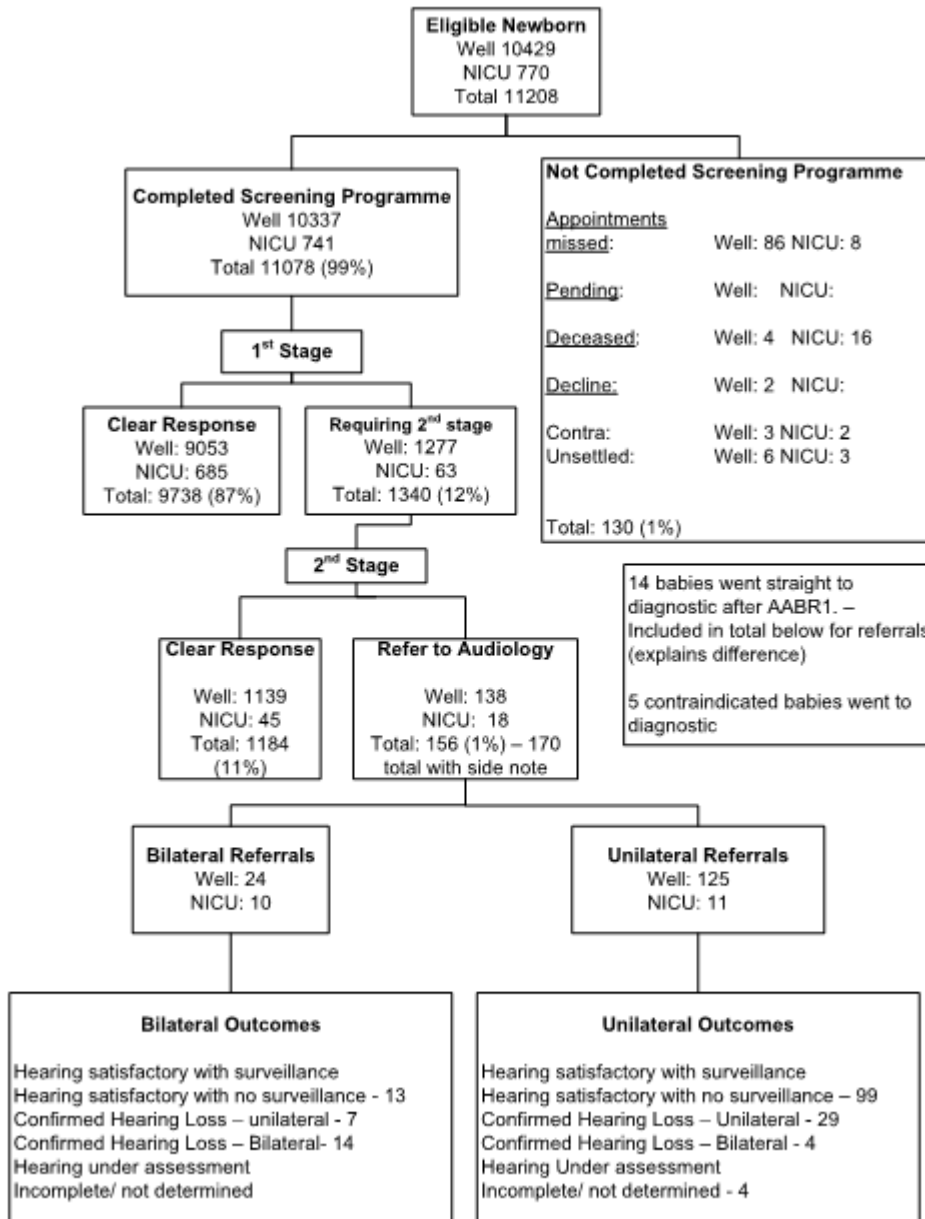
Eligible Newborn
Well 10429
NICU 770
Total 11208

Completed Screening Programme
Well 10337
NICU 741
Total 11078 (99%)

Not Completed Screening Programme

Appointments missed: Well: 86 NICU: 8

Pending: Well: NICU:

Deceased: Well: 4 NICU: 16

Decline: Well: 2 NICU:

Contra: Well: 3 NICU: 2
Unsettled: Well: 6 NICU: 3

Total: 130 (1%)

1$^{st}$ Stage

Clear Response
Well: 9053
NICU: 685
Total: 9738 (87%)

Requiring 2$^{nd}$ stage
Well: 1277
NICU: 63
Total: 1340 (12%)

2$^{nd}$ Stage

14 babies went straight to diagnostic after AABR1. – Included in total below for referrals (explains difference)

5 contraindicated babies went to diagnostic

Clear Response
Well: 1139
NICU: 45
Total: 1184 (11%)

Refer to Audiology
Well: 138
NICU: 18
Total: 156 (1%) – 170 total with side note

Bilateral Referrals
Well: 24
NICU: 10

Unilateral Referrals
Well: 125
NICU: 11

Bilateral Outcomes

Hearing satisfactory with surveillance
Hearing satisfactory with no surveillance - 13
Confirmed Hearing Loss – unilateral - 7
Confirmed Hearing Loss – Bilateral- 14
Hearing under assessment
Incomplete/ not determined

Unilateral Outcomes

Hearing satisfactory with surveillance
Hearing satisfactory with no surveillance – 99
Confirmed Hearing Loss – Unilateral - 29
Confirmed Hearing Loss – Bilateral - 4
Hearing Under assessment
Incomplete/ not determined - 4